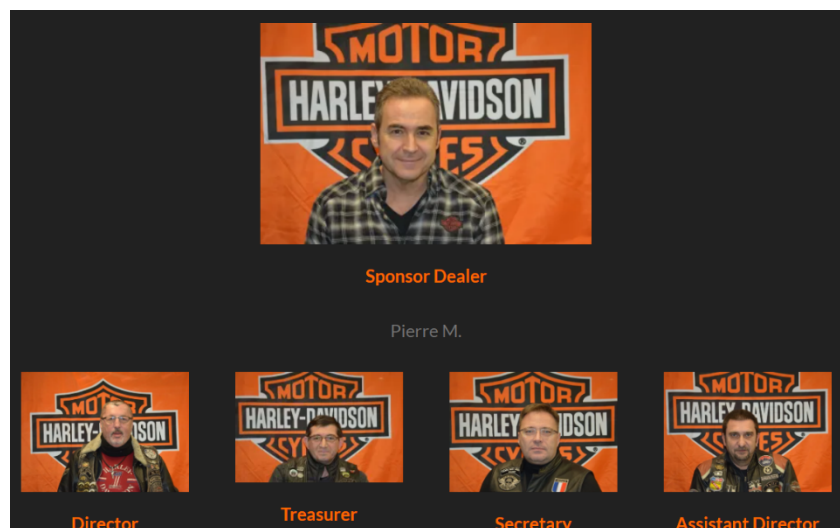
MOTOR
HARLEY-DAVIDSON
CYCLES

Sponsor Dealer

Pierre M.

MOTOR
HARLEY-DAVIDSON

MOTOR
HARLEY-DAVIDSON
CYCLES

MOTOR
HARLEY-DAVIDSON

MOTOR
HARLEY-DAVIDSON

Director

Treasurer

Secretary

Assistant Director